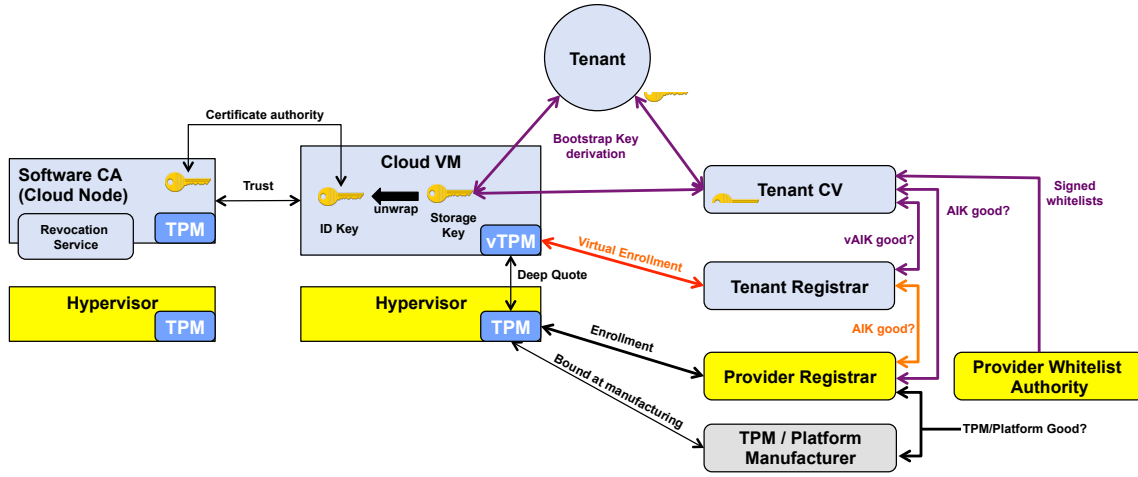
Tenant

Certificate authority

Bootstrap Key derivation

Software CA (Cloud Node)

Trust

Cloud VM

Tenant CV

Signed whitelists

Revocation Service

TPM

ID Key

unwrap

Storage Key

vTPM

AIK good?

vAIK good?

Virtual Enrollment

Deep Quote

Tenant Registrar

Hypervisor

TPM

Hypervisor

TPM

AIK good?

Enrollment

Provider Registrar

Provider Whitelist Authority

Bound at manufacturing

TPM / Platform Manufacturer

TPM/Platform Good?